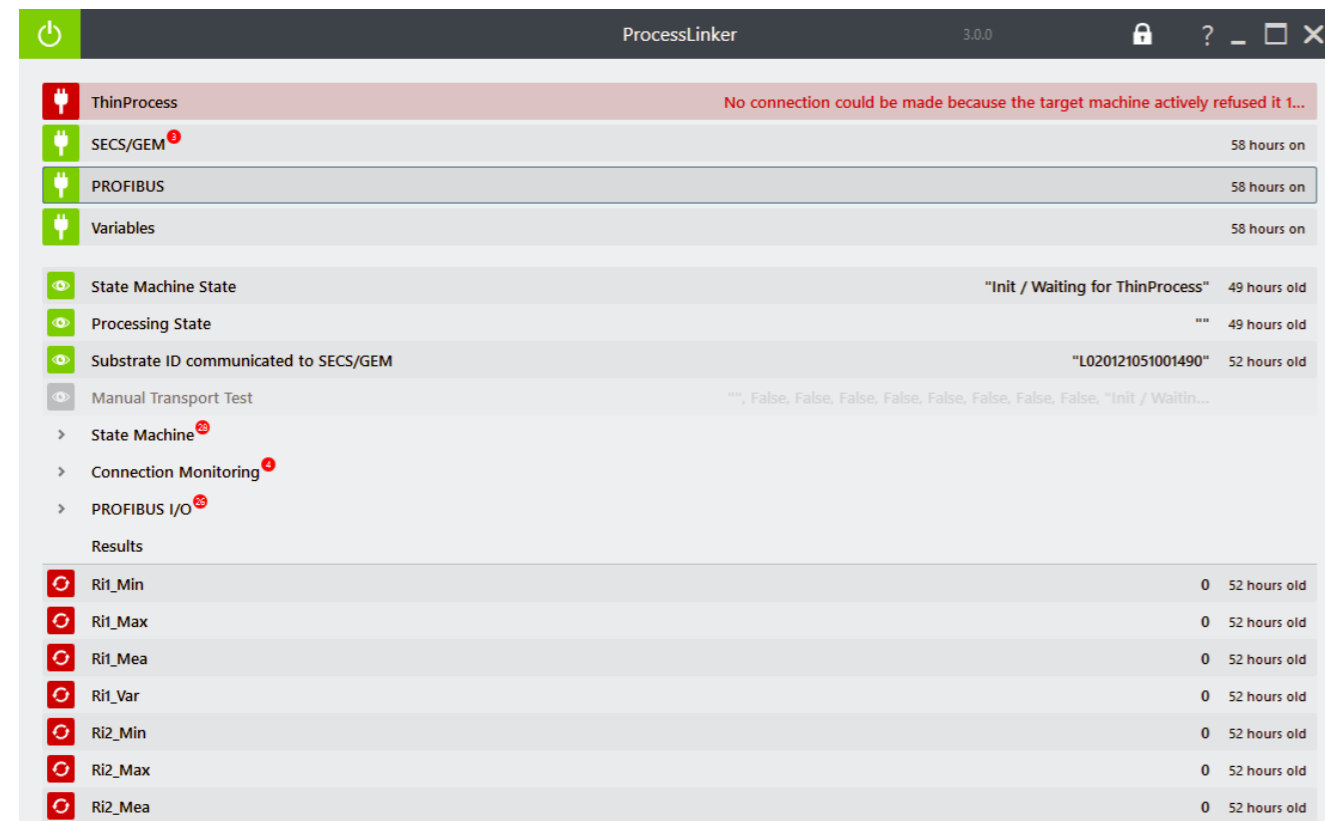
ProcessLinker 3.0.0

? _ ☐ ✕

ThinProcess No connection could be made because the target machine actively refused it 1...

SECS/GEM 3 58 hours on

PROFIBUS 58 hours on

Variables 58 hours on

State Machine State "Init / Waiting for ThinProcess" 49 hours old

Processing State "" 49 hours old

Substrate ID communicated to SECS/GEM "L020121051001490" 52 hours old

Manual Transport Test "", False, False, False, False, False, False, False, False, "Init / Waitin...

› State Machine 28

› Connection Monitoring 4

› PROFIBUS I/O 26

Results

Ri1_Min 0 52 hours old

Ri1_Max 0 52 hours old

Ri1_Mea 0 52 hours old

Ri1_Var 0 52 hours old

Ri2_Min 0 52 hours old

Ri2_Max 0 52 hours old

Ri2_Mea 0 52 hours old